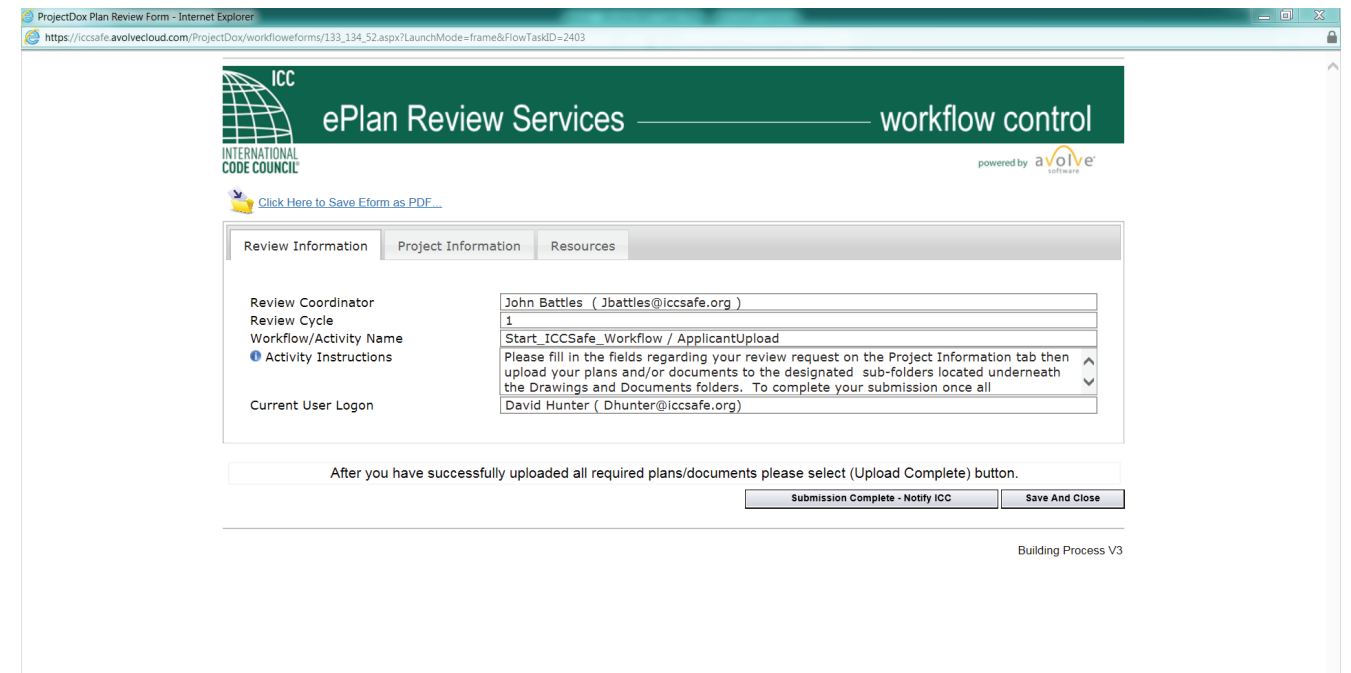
ProjectDox Plan Review Form - Internet Explorer

https://iccsafe.avolvecloud.com/ProjectDox/workfloweforms/133_134_52.aspx?LaunchMode=frame&FlowTaskID=2403

ICC

INTERNATIONAL CODE COUNCIL

ePlan Review Services —— workflow control

powered by avolve software

Click Here to Save Eform as PDF...

Review Information | Project Information | Resources

| | |
|---|---|
| Review Coordinator | John Battles ( Jbattles@iccsafe.org ) |
| Review Cycle | 1 |
| Workflow/Activity Name | Start_ICCSafe_Workflow / ApplicantUpload |
| Activity Instructions | Please fill in the fields regarding your review request on the Project Information tab then upload your plans and/or documents to the designated sub-folders located underneath the Drawings and Documents folders. To complete your submission once all |
| Current User Logon | David Hunter ( Dhunter@iccsafe.org) |

After you have successfully uploaded all required plans/documents please select (Upload Complete) button.

Submission Complete - Notify ICC | Save And Close

Building Process V3